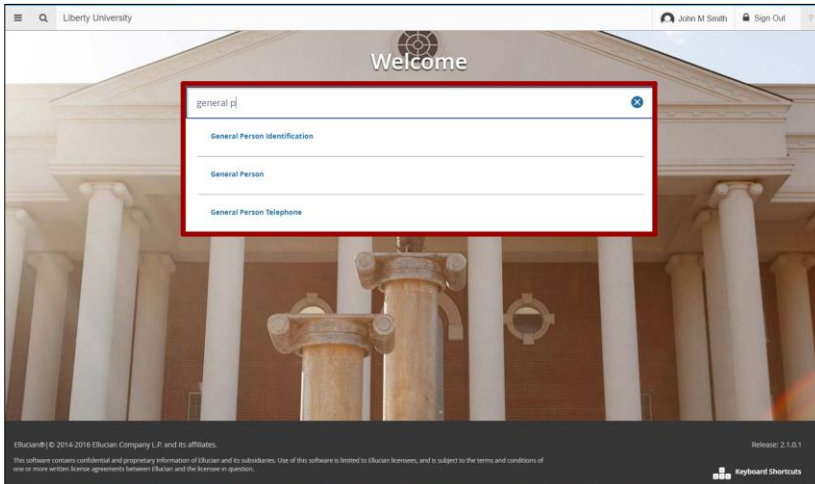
Liberty University

John M Smith

Sign Out

Welcome

general p

General Person Identification

General Person

General Person Telephone

Ellucian®| © 2014-2016 Ellucian Company L.P. and its affiliates.

This software contains confidential and proprietary information of Ellucian and its subsidiaries. Use of this software is limited to Ellucian licensees, and is subject to the terms and conditions of one or more written license agreements between Ellucian and the licensee in question.

Release: 2.1.0.1

Keyboard Shortcuts